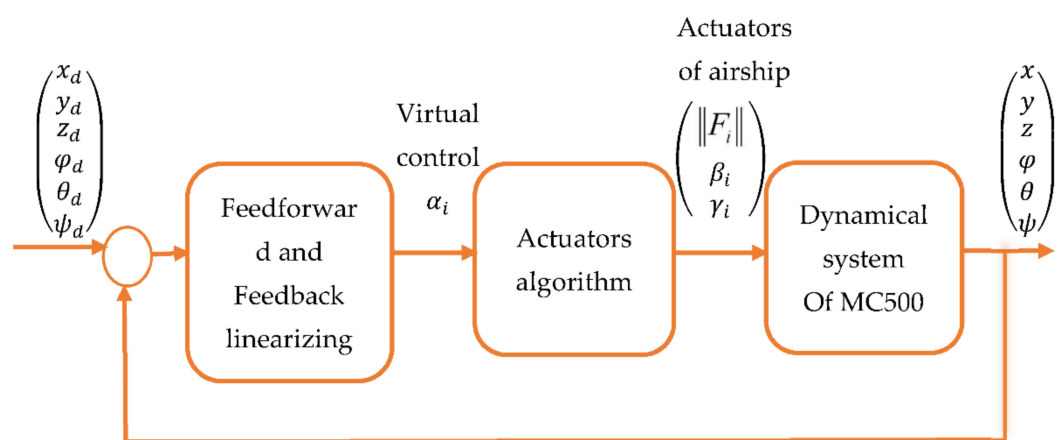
$\begin{pmatrix} x_d \\ y_d \\ z_d \\ \varphi_d \\ \theta_d \\ \psi_d \end{pmatrix}$

Feedforwar d and Feedback linearizing

Virtual control $\alpha_i$

Actuators algorithm

Actuators of airship

$\begin{pmatrix} \|F_i\| \\ \beta_i \\ \gamma_i \end{pmatrix}$

Dynamical system Of MC500

$\begin{pmatrix} x \\ y \\ z \\ \varphi \\ \theta \\ \psi \end{pmatrix}$